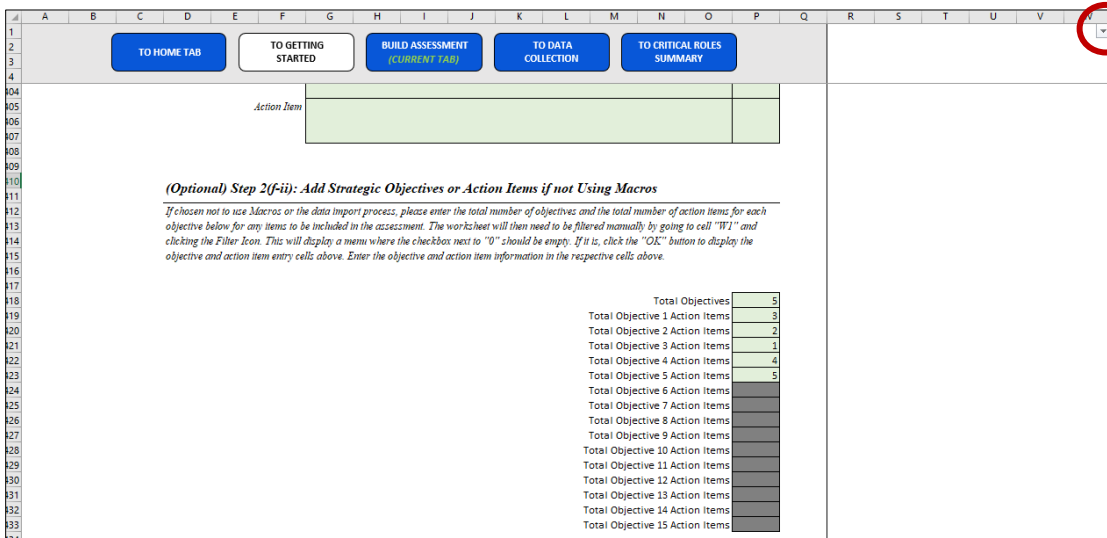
A B C D E F G H I J K L M N O P Q R S T U V W

1
2
3
4

TO HOME TAB

TO GETTING STARTED

BUILD ASSESSMENT
(CURRENT TAB)

TO DATA COLLECTION

TO CRITICAL ROLES SUMMARY

404
405
406
407
408
409
410
411
412
413
414
415
416
417
418
419
420
421
422
423
424
425
426
427
428
429
430
431
432
433

Action Item

(Optional) Step 2(f-ii): Add Strategic Objectives or Action Items if not Using Macros

If chosen not to use Macros or the data import process, please enter the total number of objectives and the total number of action items for each objective below for any items to be included in the assessment. The worksheet will then need to be filtered manually by going to cell "W1" and clicking the Filter Icon. This will display a menu where the checkbox next to "0" should be empty. If it is, click the "OK" button to display the objective and action item entry cells above. Enter the objective and action item information in the respective cells above.

| | |
|---|---|
| Total Objectives | 5 |
| Total Objective 1 Action Items | 3 |
| Total Objective 2 Action Items | 2 |
| Total Objective 3 Action Items | 1 |
| Total Objective 4 Action Items | 4 |
| Total Objective 5 Action Items | 5 |
| Total Objective 6 Action Items | |
| Total Objective 7 Action Items | |
| Total Objective 8 Action Items | |
| Total Objective 9 Action Items | |
| Total Objective 10 Action Items | |
| Total Objective 11 Action Items | |
| Total Objective 12 Action Items | |
| Total Objective 13 Action Items | |
| Total Objective 14 Action Items | |
| Total Objective 15 Action Items | |